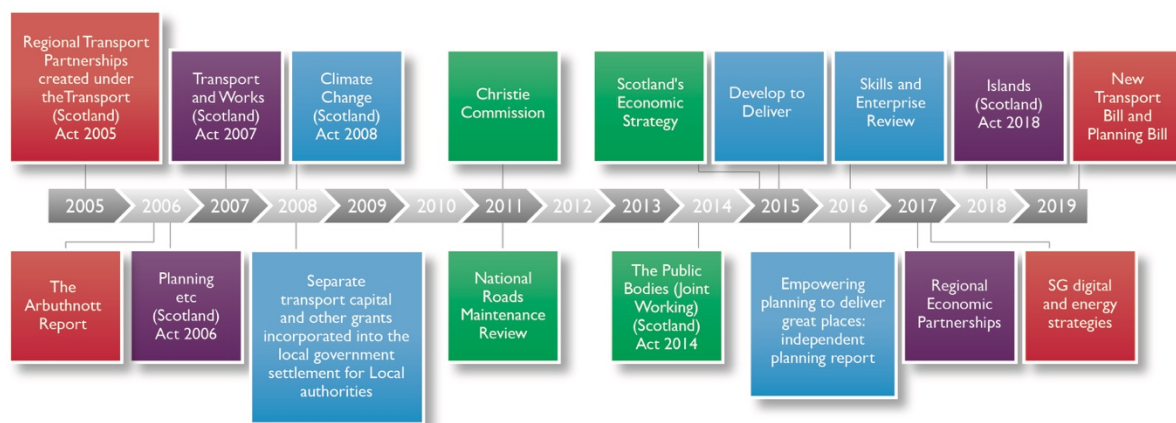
Regional Transport Partnerships created under theTransport (Scotland) Act 2005

Transport and Works (Scotland) Act 2007

Climate Change (Scotland) Act 2008

Christie Commission

Scotland's Economic Strategy

Develop to Deliver

Skills and Enterprise Review

Islands (Scotland) Act 2018

New Transport Bill and Planning Bill

2005 2006 2007 2008 2009 2010 2011 2012 2013 2014 2015 2016 2017 2018 2019

The Arbuthnott Report

Planning etc (Scotland) Act 2006

Separate transport capital and other grants incorporated into the local government settlement for Local authorities

National Roads Maintenance Review

The Public Bodies (Joint Working) (Scotland) Act 2014

Empowering planning to deliver great places: independent planning report

Regional Economic Partnerships

SG digital and energy strategies